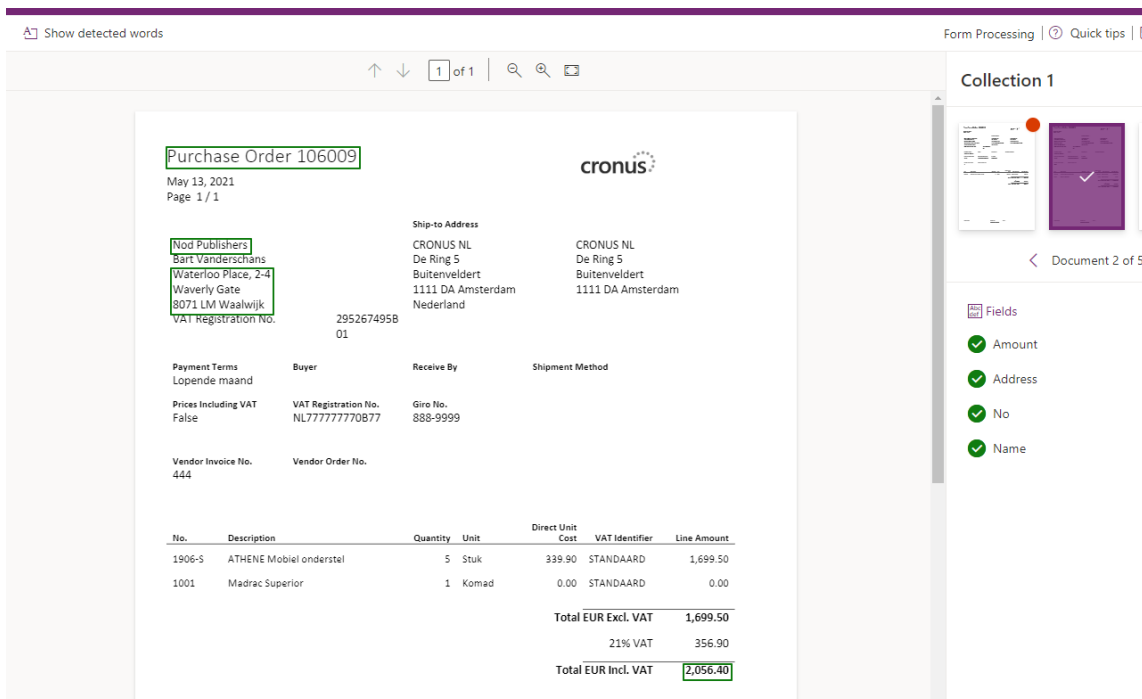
Show detected words

Form Processing | Quick tips |

1 of 1

Collection 1

Document 2 of 5

Fields

Amount

Address

No

Name

Purchase Order 106009

cronus

May 13, 2021
Page 1 / 1

Ship-to Address

Nod Publishers
Bart Vanderschans
Waterloo Place, 2-4
Waverly Gate
8071 LM Waalwijk
VAT Registration No. 295267495B01

CRONUS NL
De Ring 5
Buitenveldert
1111 DA Amsterdam
Nederland

CRONUS NL
De Ring 5
Buitenveldert
1111 DA Amsterdam

Payment Terms
Lopende maand

Buyer

Receive By

Shipment Method

Prices Including VAT
False

VAT Registration No.
NL777777770B77

Giro No.
888-9999

Vendor Invoice No.
444

Vendor Order No.

| No. | Description | Quantity | Unit | Direct Unit Cost | VAT Identifier | Line Amount |
|---|---|---|---|---|---|---|
| 1906-S | ATHENE Mobiel onderstel | 5 | Stuk | 339.90 | STANDAARD | 1,699.50 |
| 1001 | Madrac Superior | 1 | Komad | 0.00 | STANDAARD | 0.00 |

Total EUR Excl. VAT 1,699.50

21% VAT 356.90

Total EUR Incl. VAT 2,056.40